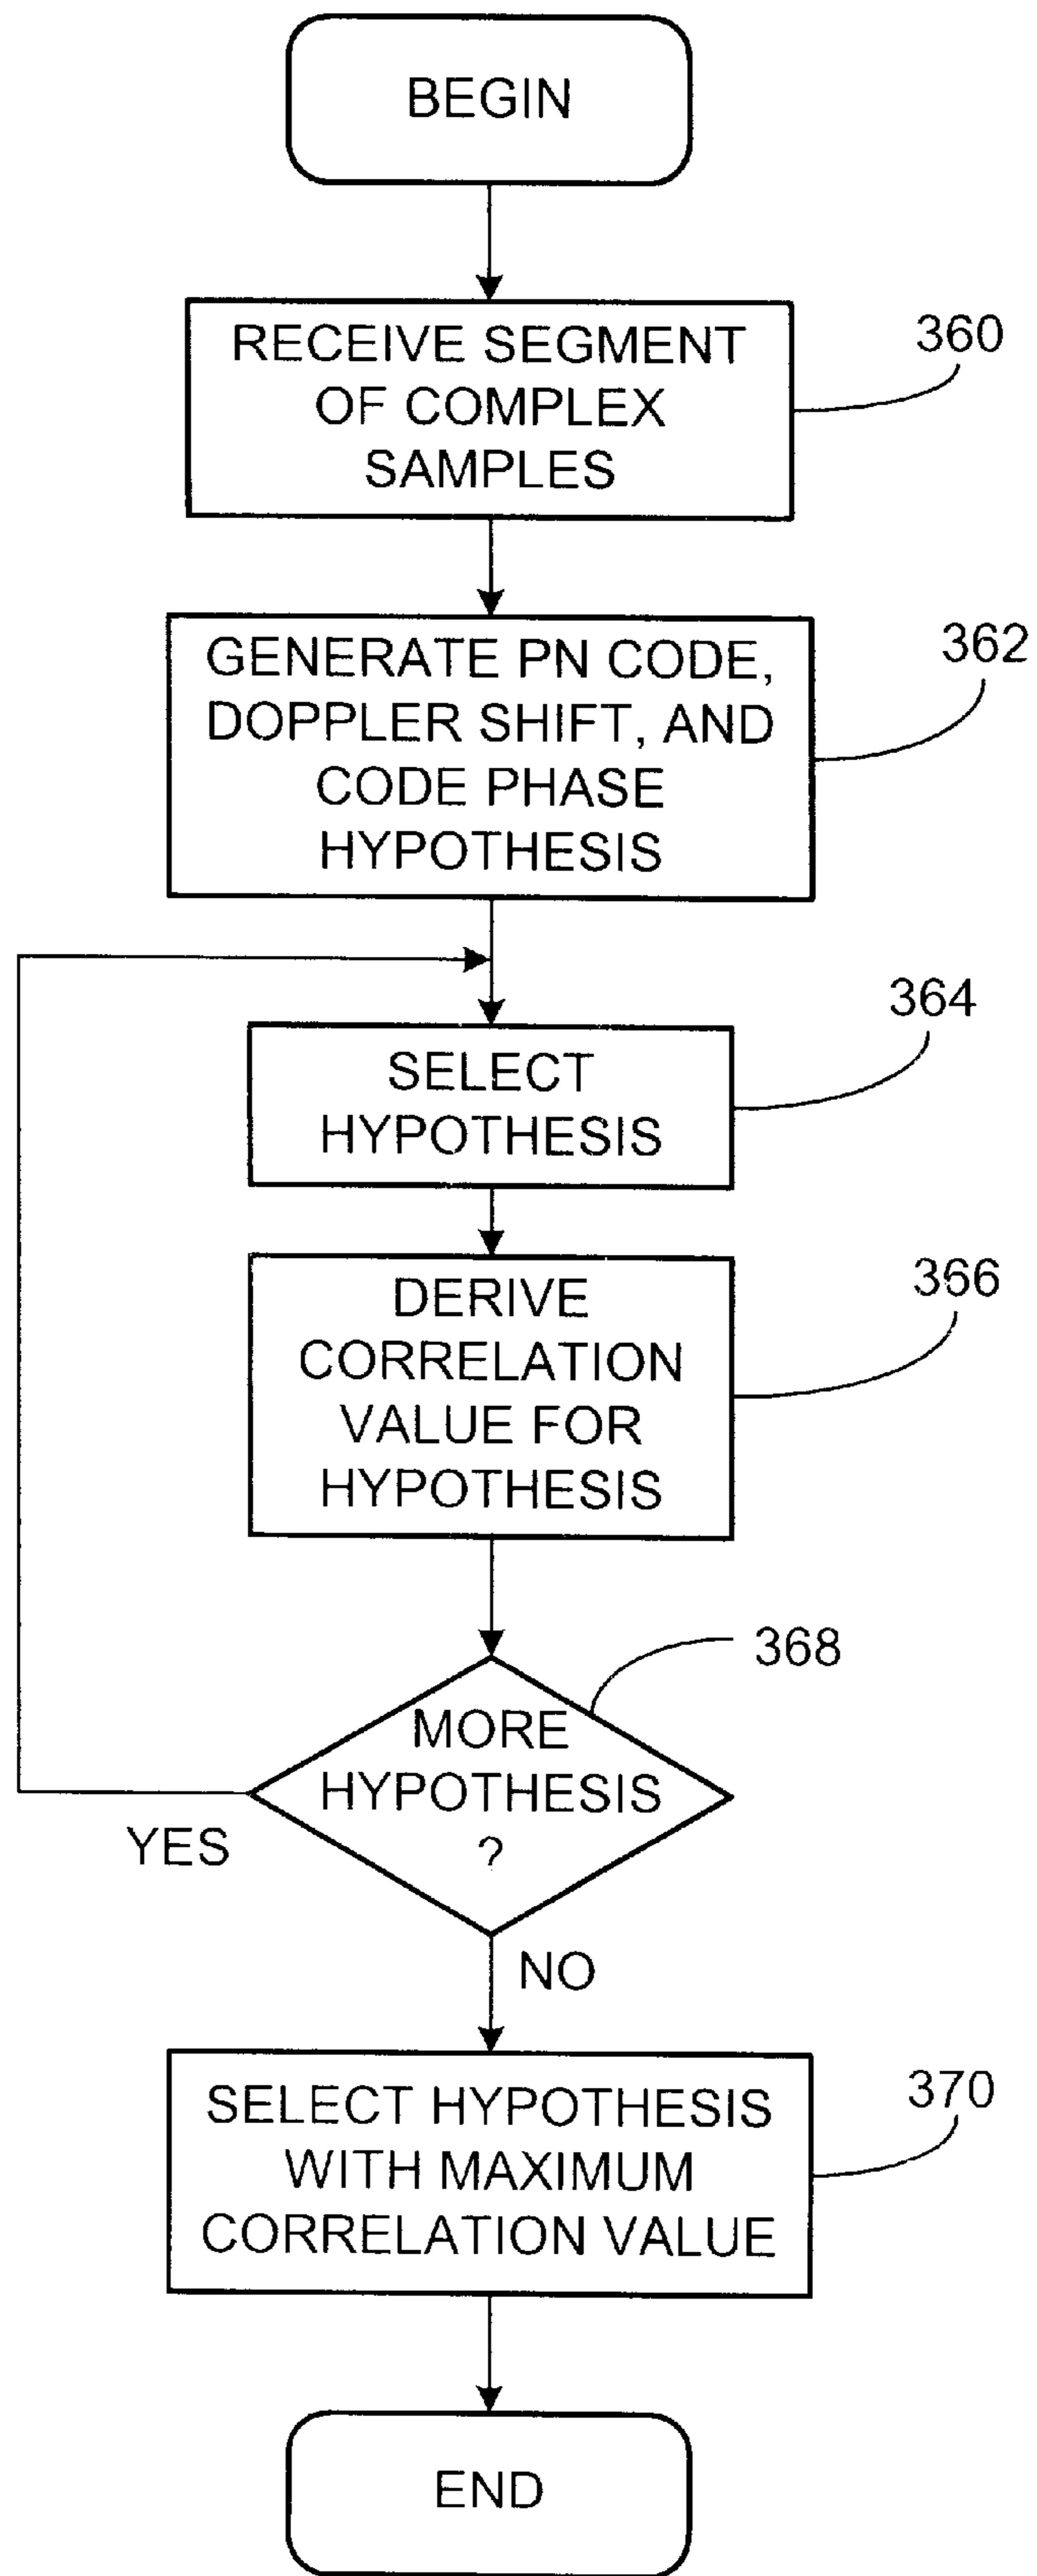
BEGIN

RECEIVE SEGMENT OF COMPLEX SAMPLES

360

GENERATE PN CODE, DOPPLER SHIFT, AND CODE PHASE HYPOTHESIS

362

SELECT HYPOTHESIS

364

DERIVE CORRELATION VALUE FOR HYPOTHESIS

366

368

MORE HYPOTHESIS ?

YES

NO

SELECT HYPOTHESIS WITH MAXIMUM CORRELATION VALUE

370

END